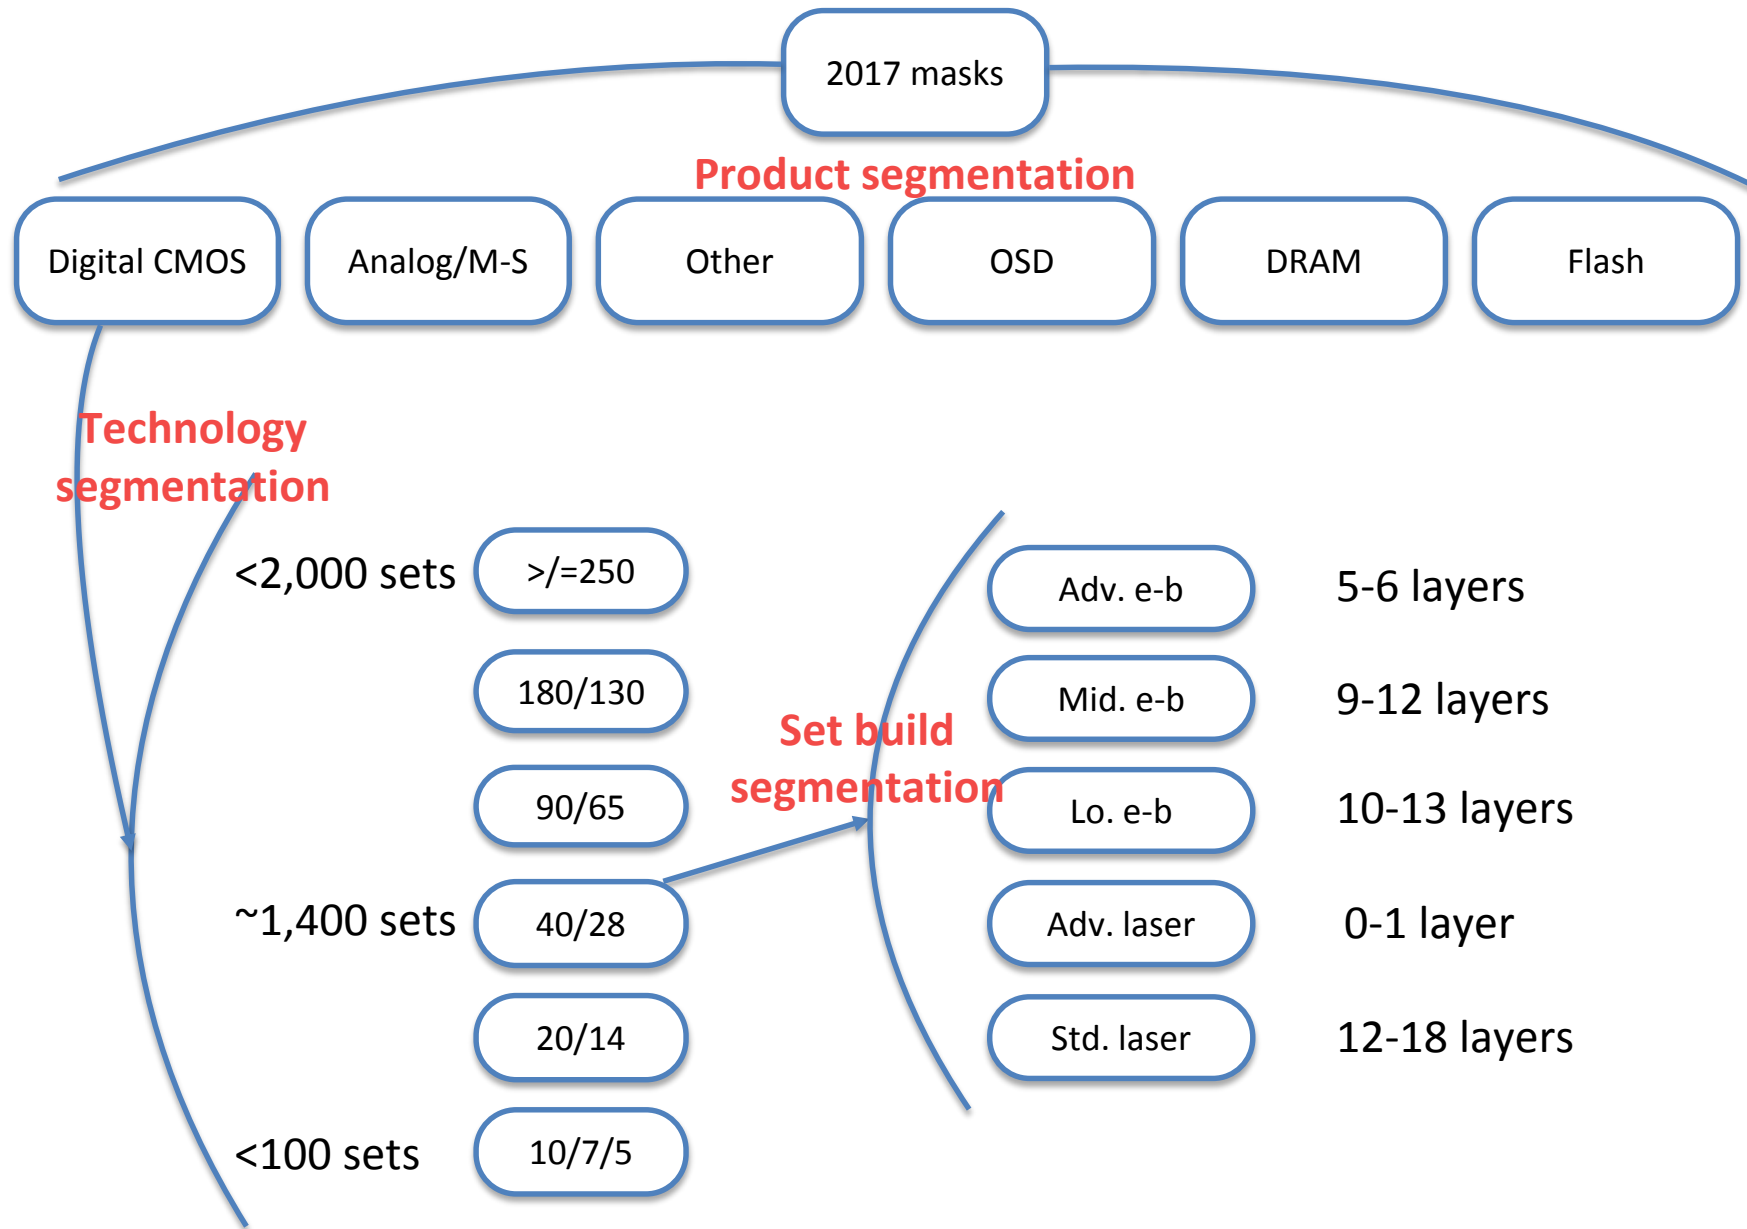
2017 masks

Product segmentation

Digital CMOS

Analog/M-S

Other

OSD

DRAM

Flash

Technology segmentation

<2,000 sets

>/=250

180/130

90/65

~1,400 sets

40/28

20/14

<100 sets

10/7/5

Set build segmentation

Adv. e-b

5-6 layers

Mid. e-b

9-12 layers

Lo. e-b

10-13 layers

Adv. laser

0-1 layer

Std. laser

12-18 layers